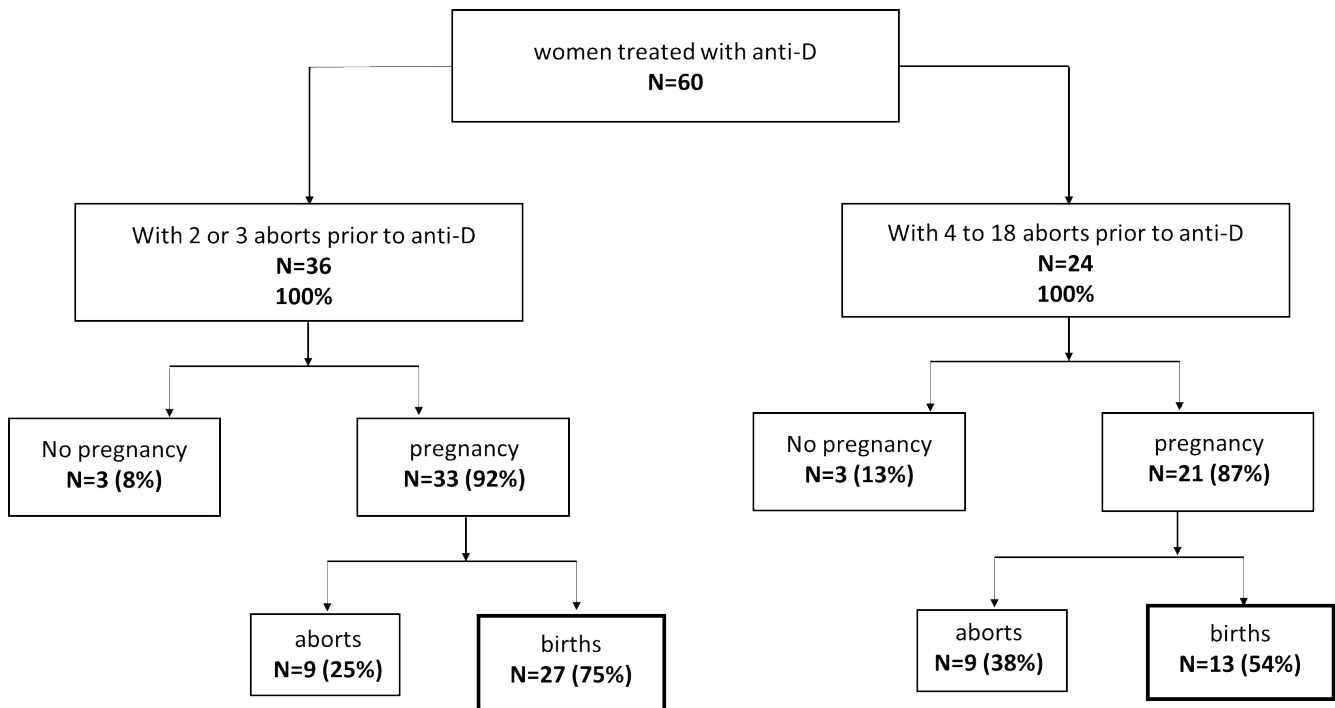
women treated with anti-D
**N=60**

With 2 or 3 aborts prior to anti-D
**N=36**
**100%**

No pregnancy
**N=3 (8%)**

pregnancy
**N=33 (92%)**

aborts
**N=9 (25%)**

births
**N=27 (75%)**

With 4 to 18 aborts prior to anti-D
**N=24**
**100%**

No pregnancy
**N=3 (13%)**

pregnancy
**N=21 (87%)**

aborts
**N=9 (38%)**

births
**N=13 (54%)**